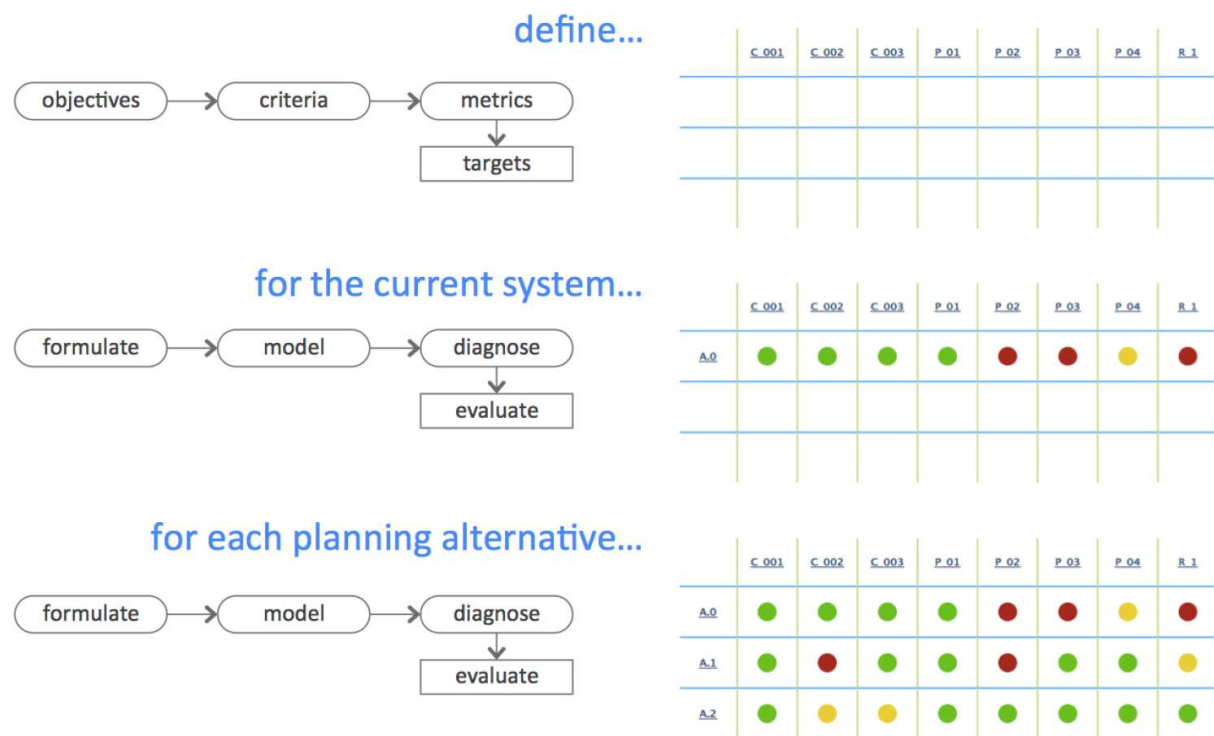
define...

objectives → criteria → metrics → targets

| | C 001 | C 002 | C 003 | P 01 | P 02 | P 03 | P 04 | R 1 |
|---|---|---|---|---|---|---|---|---|
| | | | | | | | | |
| | | | | | | | | |
| | | | | | | | | |

for the current system...

formulate → model → diagnose → evaluate

| | C 001 | C 002 | C 003 | P 01 | P 02 | P 03 | P 04 | R 1 |
|---|---|---|---|---|---|---|---|---|
| A.0 | | | | | | | | |
| | | | | | | | | |
| | | | | | | | | |

for each planning alternative...

formulate → model → diagnose → evaluate

| | C 001 | C 002 | C 003 | P 01 | P 02 | P 03 | P 04 | R 1 |
|---|---|---|---|---|---|---|---|---|
| A.0 | | | | | | | | |
| A.1 | | | | | | | | |
| A.2 | | | | | | | | |